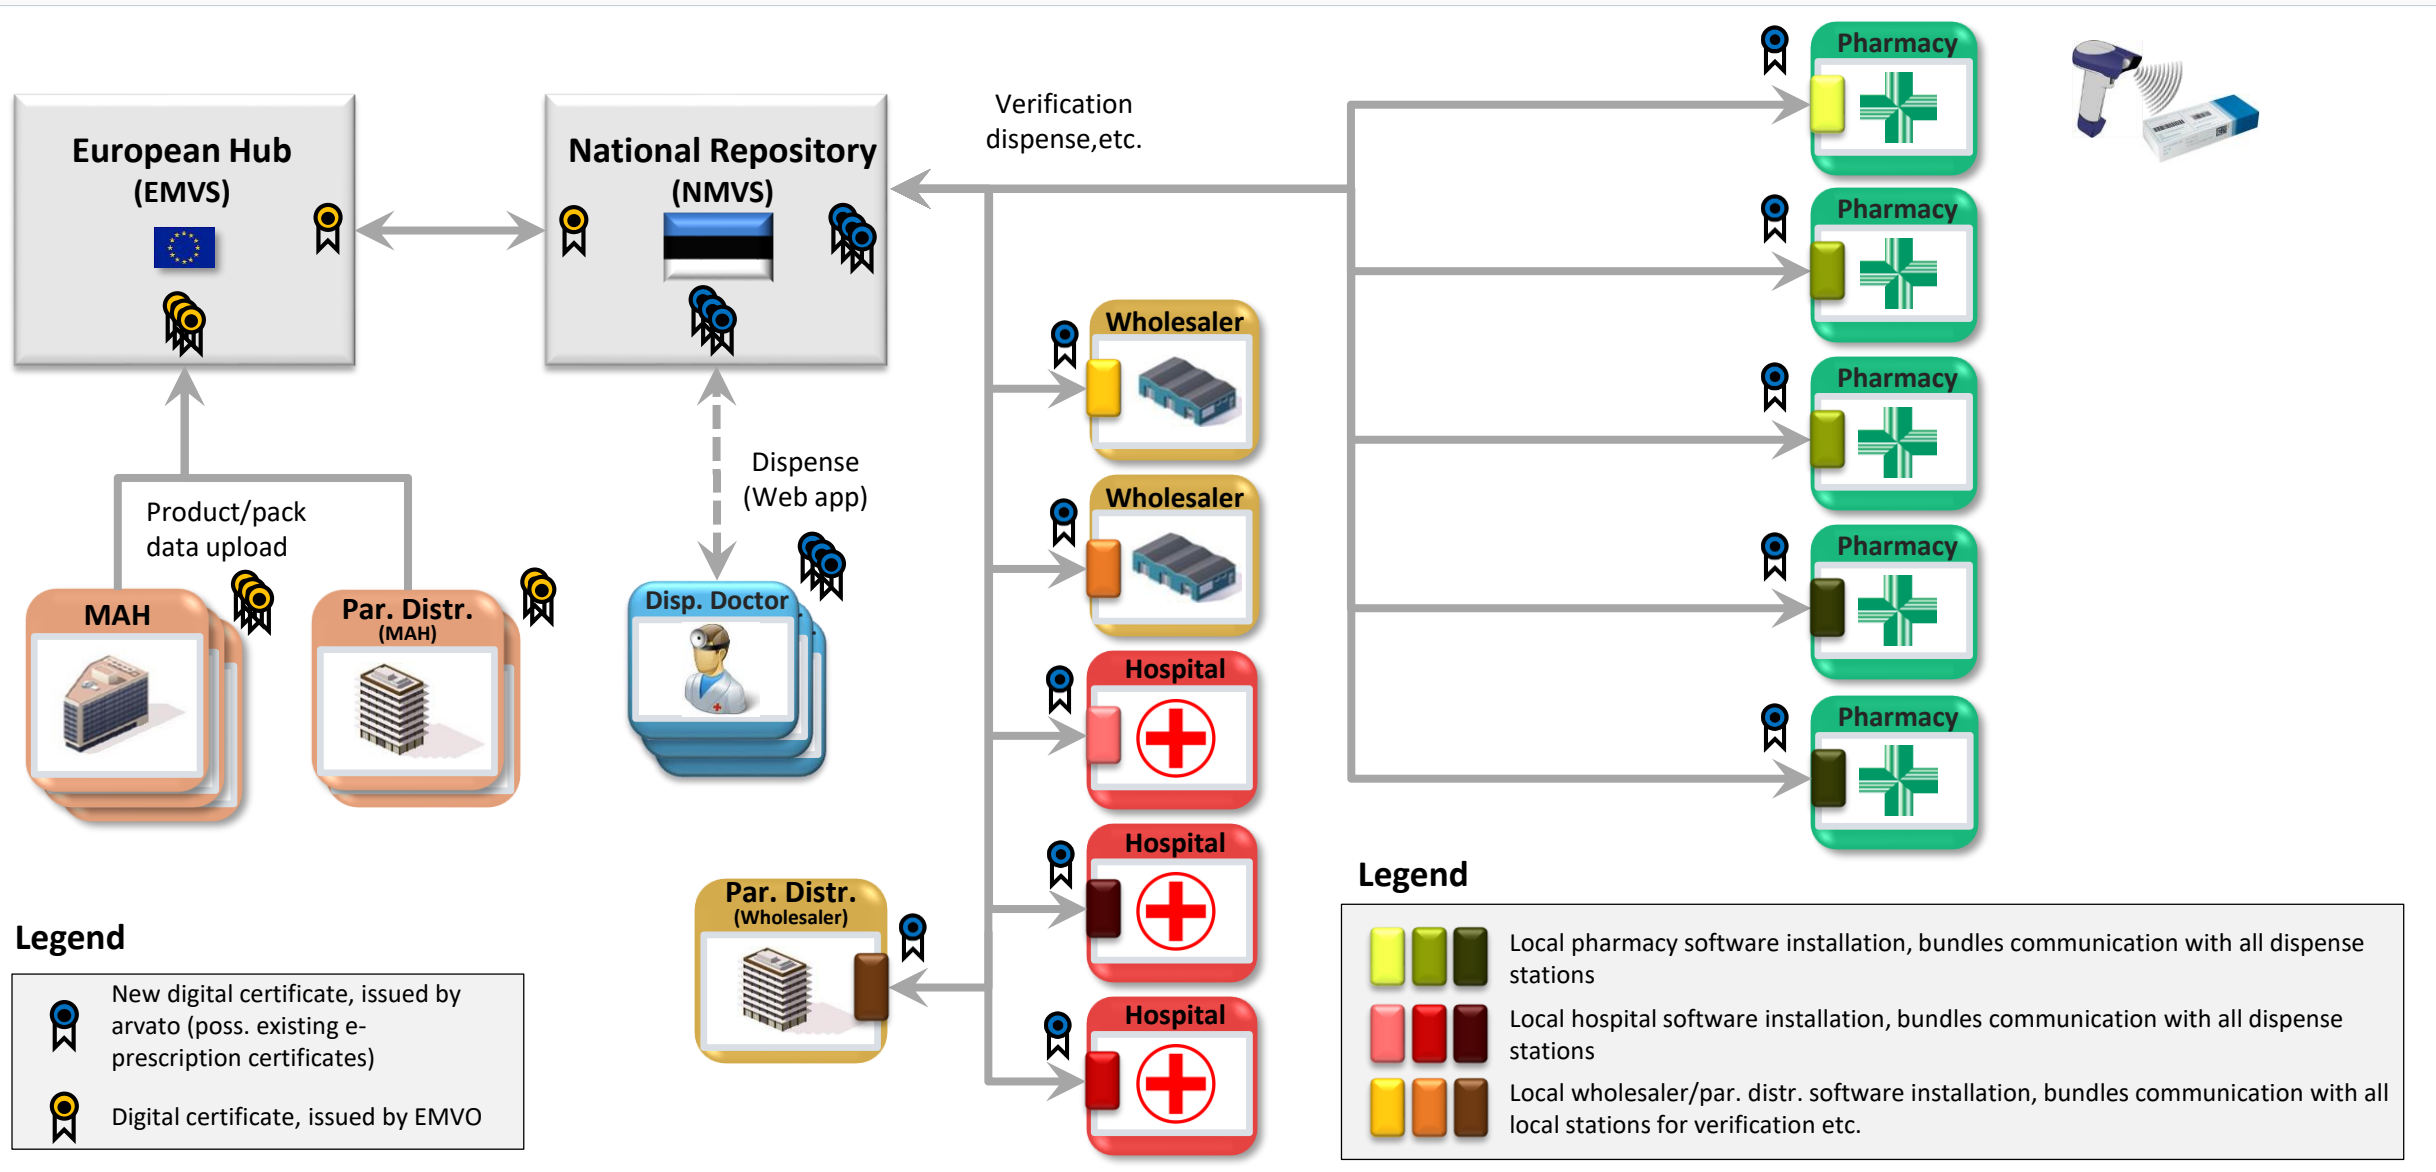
European Hub (EMVS)

National Repository (NMVS)

Verification dispense,etc.

Pharmacy

Pharmacy

Pharmacy

Pharmacy

Pharmacy

Wholesaler

Wholesaler

Hospital

Hospital

Hospital

Dispense (Web app)

Product/pack data upload

MAH

Par. Distr. (MAH)

Disp. Doctor

Par. Distr. (Wholesaler)

Legend

New digital certificate, issued by arvato (poss. existing e-prescription certificates)

Digital certificate, issued by EMVO

Legend

Local pharmacy software installation, bundles communication with all dispense stations

Local hospital software installation, bundles communication with all dispense stations

Local wholesaler/par. distr. software installation, bundles communication with all local stations for verification etc.